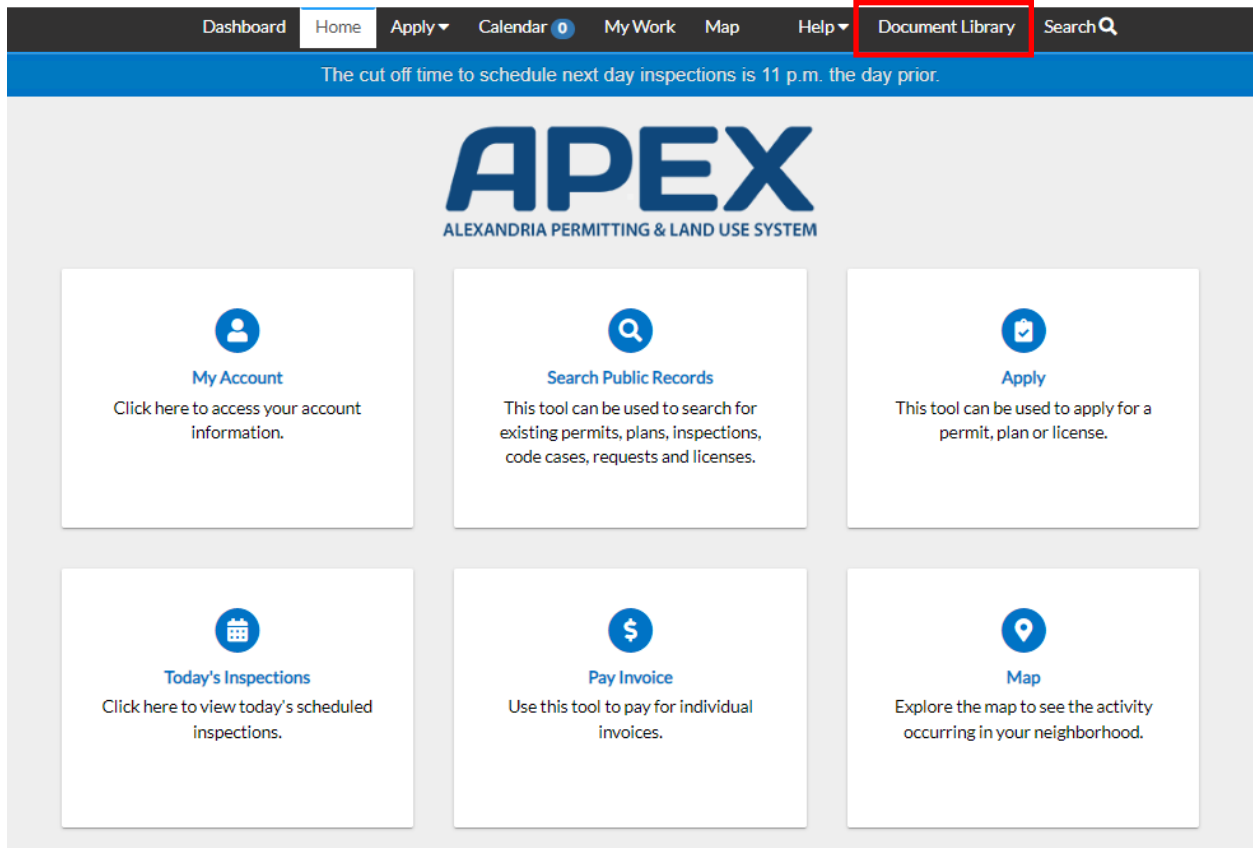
Dashboard Home Apply Calendar 0 My Work Map Help Document Library Search

The cut off time to schedule next day inspections is 11 p.m. the day prior.

APEX
ALEXANDRIA PERMITTING & LAND USE SYSTEM

My Account
Click here to access your account information.

Search Public Records
This tool can be used to search for existing permits, plans, inspections, code cases, requests and licenses.

Apply
This tool can be used to apply for a permit, plan or license.

Today's Inspections
Click here to view today's scheduled inspections.

Pay Invoice
Use this tool to pay for individual invoices.

Map
Explore the map to see the activity occurring in your neighborhood.